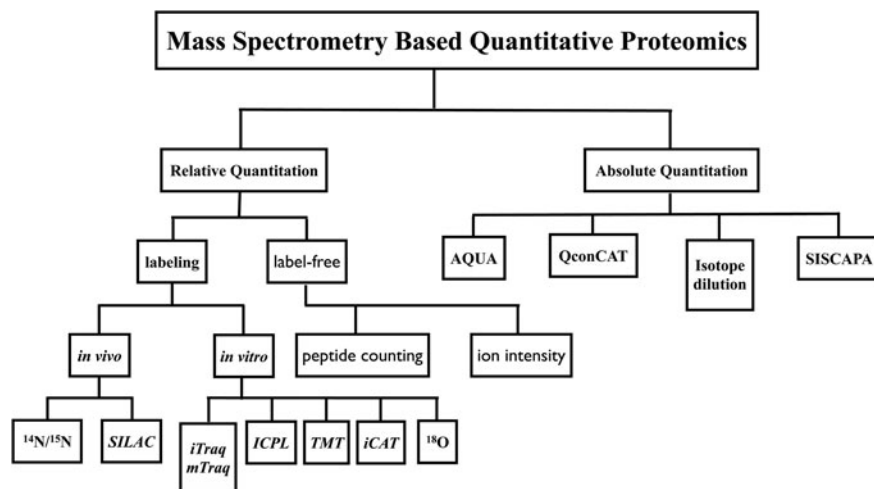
Mass Spectrometry Based Quantitative Proteomics

Relative Quantitation

Absolute Quantitation

labeling

label-free

AQUA

QconCAT

Isotope dilution

SISCAPA

in vivo

in vitro

peptide counting

ion intensity

$^{14}N/^{15}N$

SILAC

iTraq mTraq

ICPL

TMT

iCAT

$^{18}O$